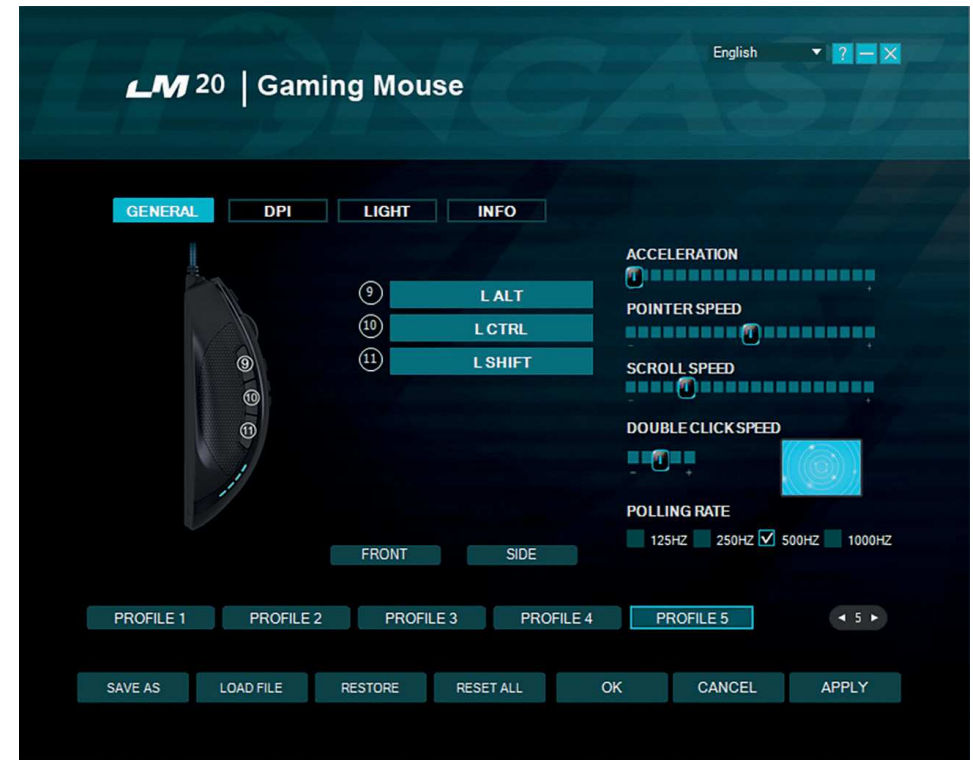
LIONCAST

LM 20 | Gaming Mouse

English ? — ✕

GENERAL DPI LIGHT INFO

9 L ALT
10 L CTRL
11 L SHIFT

9
10
11

ACCELERATION
- +
POINTER SPEED
- +
SCROLL SPEED
- +
DOUBLE CLICK SPEED
- +
POLLING RATE
125HZ 250HZ 500HZ 1000HZ

FRONT SIDE

PROFILE 1 PROFILE 2 PROFILE 3 PROFILE 4 PROFILE 5

◄ 5 ►

SAVE AS LOAD FILE RESTORE RESET ALL OK CANCEL APPLY